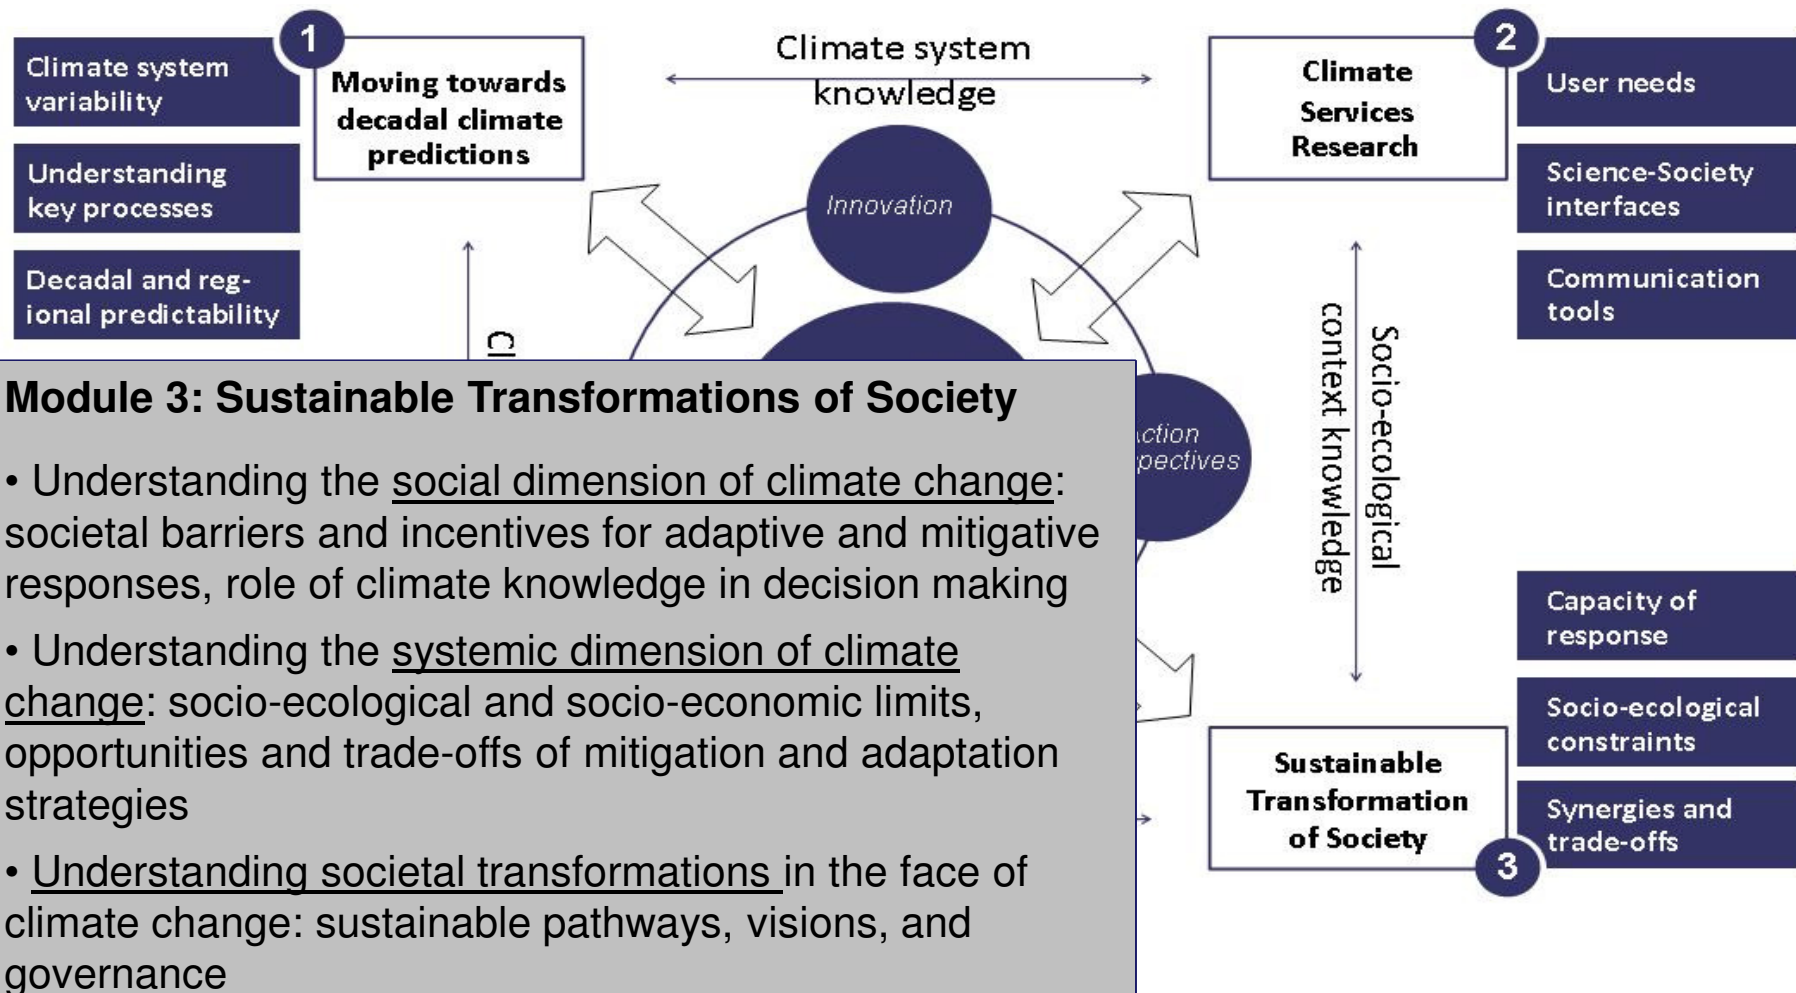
Climate system variability

Understanding key processes

Decadal and regional predictability

1

Moving towards decadal climate predictions

Climate system knowledge

Innovation

Cl

Climate Services Research

2

User needs

Science-Society interfaces

Communication tools

Socio-ecological context knowledge

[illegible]ction
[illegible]pectives

Module 3: Sustainable Transformations of Society

• Understanding the social dimension of climate change: societal barriers and incentives for adaptive and mitigative responses, role of climate knowledge in decision making

• Understanding the systemic dimension of climate change: socio-ecological and socio-economic limits, opportunities and trade-offs of mitigation and adaptation strategies

• Understanding societal transformations in the face of climate change: sustainable pathways, visions, and governance

Capacity of response

Socio-ecological constraints

Synergies and trade-offs

Sustainable Transformation of Society

3